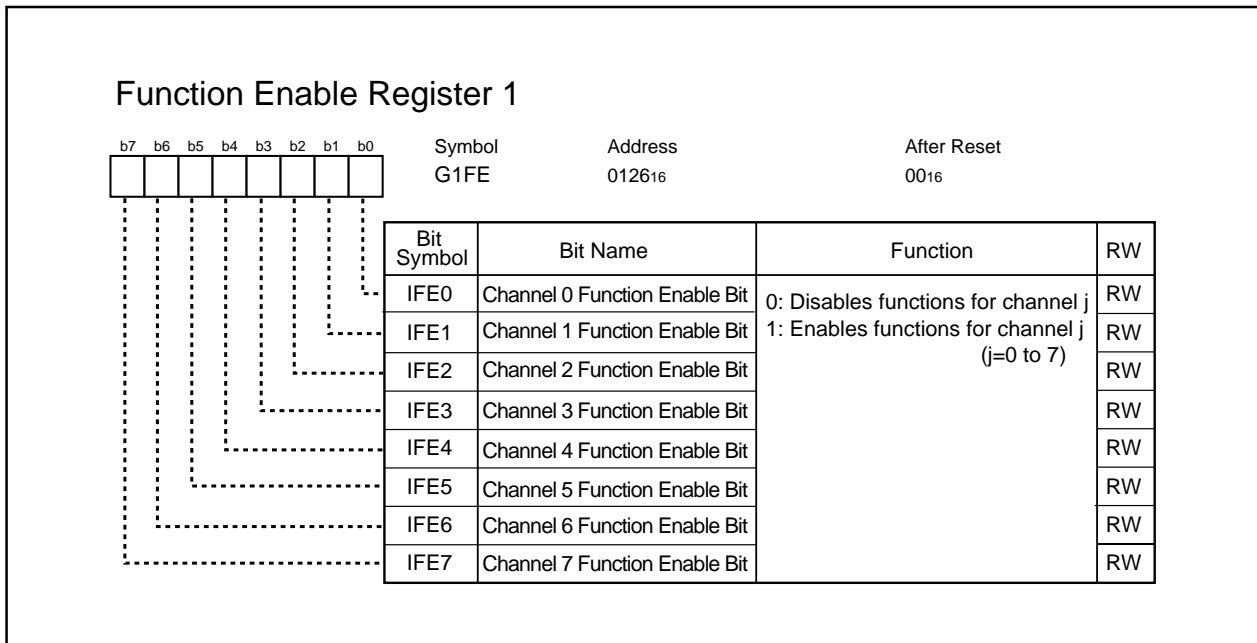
Function Enable Register 1

b7 b6 b5 b4 b3 b2 b1 b0

Symbol
G1FE

Address
$0126_{16}$

After Reset
$00_{16}$

| Bit Symbol | Bit Name | Function | RW |
|---|---|---|---|
| IFE0 | Channel 0 Function Enable Bit | 0: Disables functions for channel j<br>1: Enables functions for channel j<br>(j=0 to 7) | RW |
| IFE1 | Channel 1 Function Enable Bit | | RW |
| IFE2 | Channel 2 Function Enable Bit | | RW |
| IFE3 | Channel 3 Function Enable Bit | | RW |
| IFE4 | Channel 4 Function Enable Bit | | RW |
| IFE5 | Channel 5 Function Enable Bit | | RW |
| IFE6 | Channel 6 Function Enable Bit | | RW |
| IFE7 | Channel 7 Function Enable Bit | | RW |